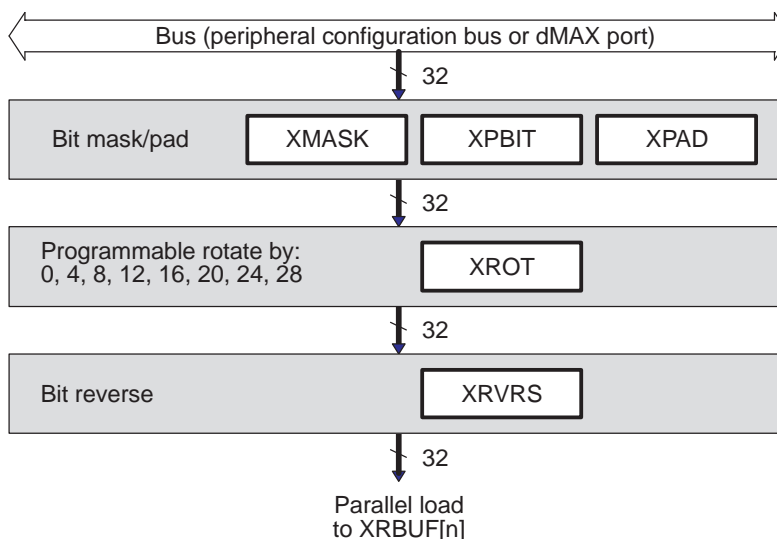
Bus (peripheral configuration bus or dMAX port)

32

Bit mask/pad

XMASK

XPBIT

XPAD

32

Programmable rotate by: 0, 4, 8, 12, 16, 20, 24, 28

XROT

32

Bit reverse

XRVRS

32

Parallel load to XRBUF[n]